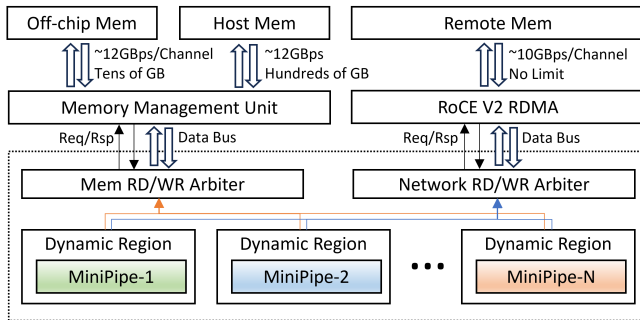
Off-chip Mem

Host Mem

Remote Mem

~12GBps/Channel
Tens of GB

~12GBps
Hundreds of GB

~10GBps/Channel
No Limit

Memory Management Unit

RoCE V2 RDMA

Req/Rsp

Data Bus

Req/Rsp

Data Bus

Mem RD/WR Arbiter

Network RD/WR Arbiter

Dynamic Region
MiniPipe-1

Dynamic Region
MiniPipe-2

•••

Dynamic Region
MiniPipe-N